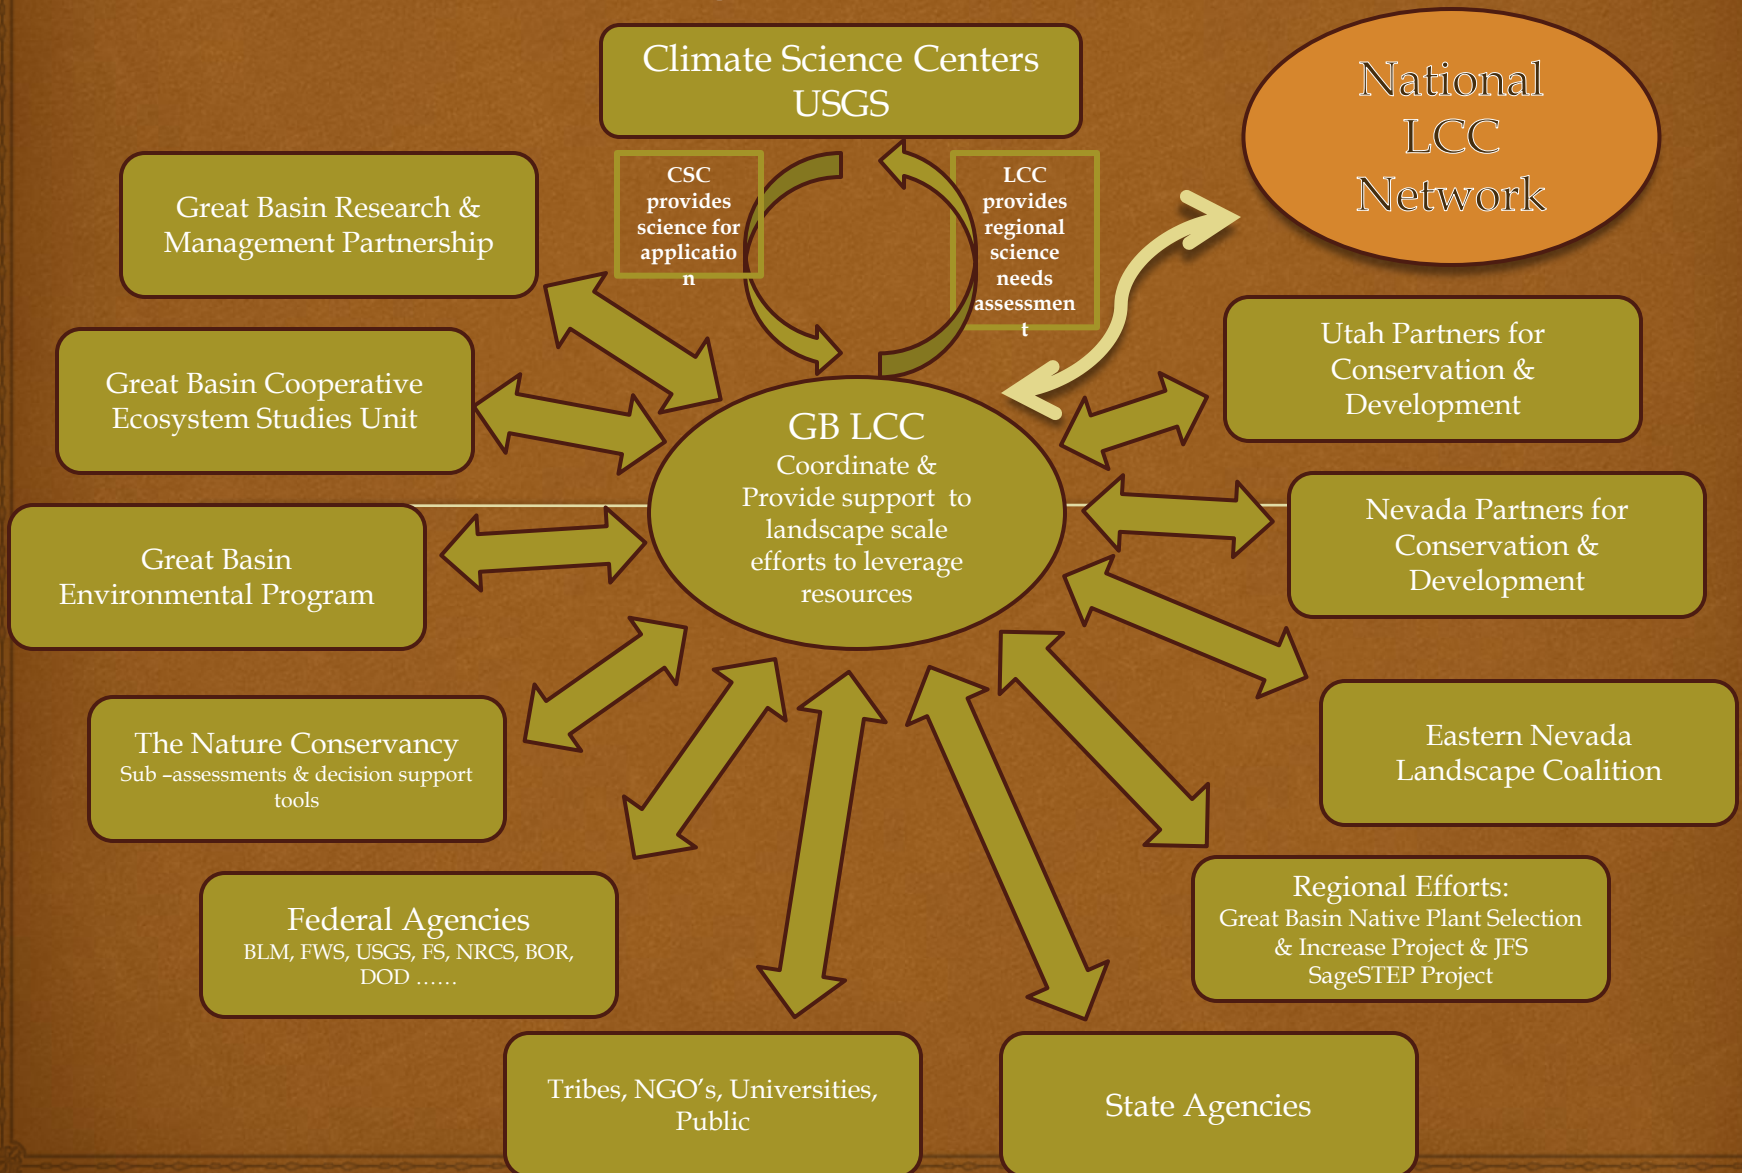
Climate Science Centers
USGS

National
LCC
Network

Great Basin Research & Management Partnership

CSC provides science for applicatio n

LCC provides regional science needs assessmen t

Great Basin Cooperative Ecosystem Studies Unit

GB LCC
Coordinate & Provide support to landscape scale efforts to leverage resources

Utah Partners for Conservation & Development

Great Basin Environmental Program

Nevada Partners for Conservation & Development

The Nature Conservancy
Sub –assessments & decision support tools

Eastern Nevada Landscape Coalition

Federal Agencies
BLM, FWS, USGS, FS, NRCS, BOR, DOD ……

Regional Efforts:
Great Basin Native Plant Selection & Increase Project & JFS SageSTEP Project

Tribes, NGO's, Universities, Public

State Agencies